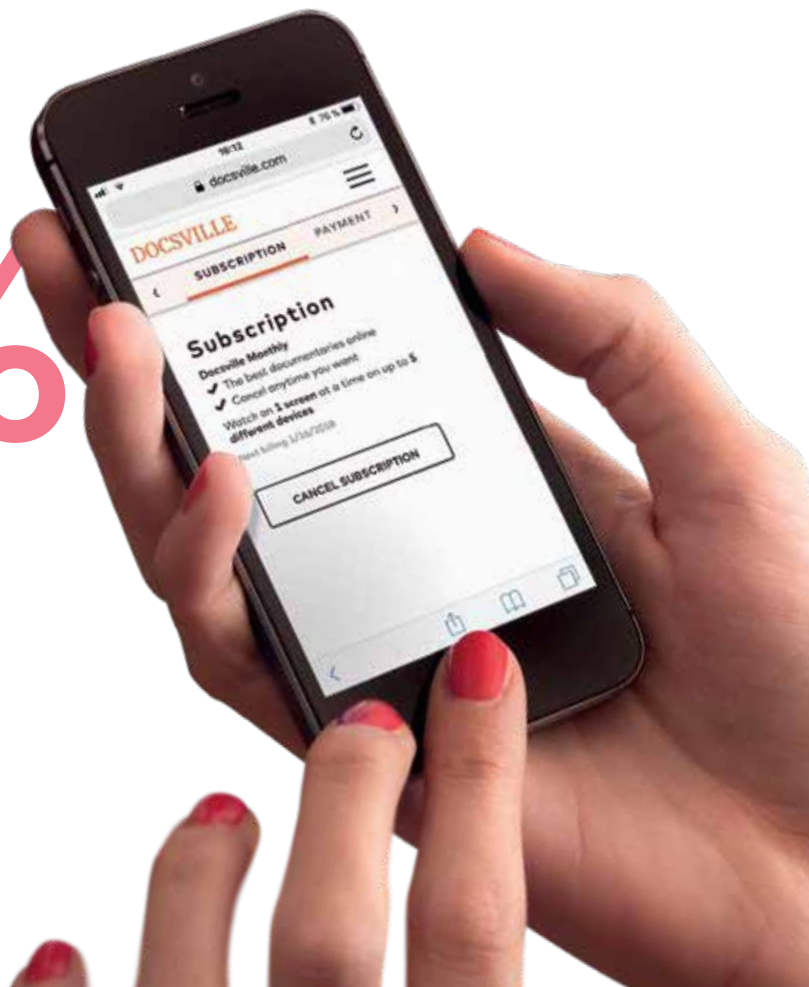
18:12

76 %

docsville.com

DOCSVILLE

SUBSCRIPTION

PAYMENT

Subscription

Docsville Monthly

✔ The best documentaries online

✔ Cancel anytime you want

Watch on 1 screen at a time on up to 5 different devices

Next billing 1/10/2018

CANCEL SUBSCRIPTION